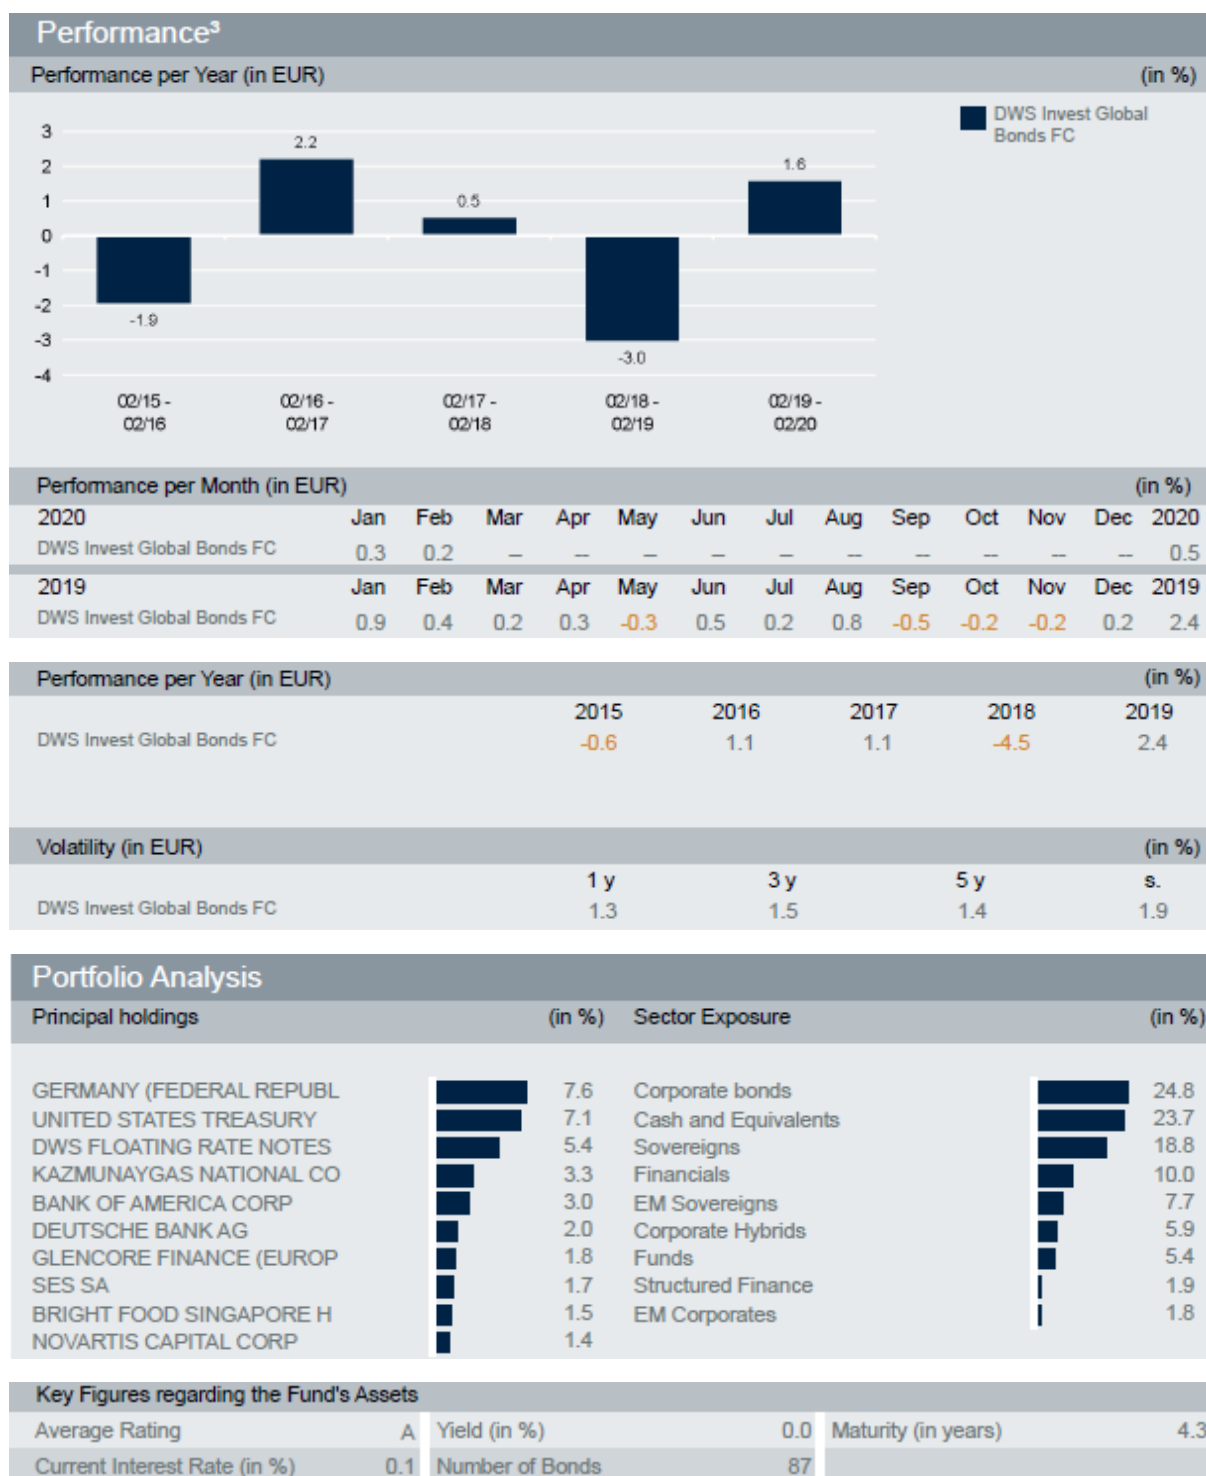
Performance³

Performance per Year (in EUR) (in %)

DWS Invest Global Bonds FC

3
2
1
0
-1
-2
-3
-4

2.2
0.5
1.6
-1.9
-3.0

02/15 - 02/16
02/16 - 02/17
02/17 - 02/18
02/18 - 02/19
02/19 - 02/20

Performance per Month (in EUR) (in %)

| 2020 | Jan | Feb | Mar | Apr | May | Jun | Jul | Aug | Sep | Oct | Nov | Dec | 2020 |
|---|---|---|---|---|---|---|---|---|---|---|---|---|---|
| DWS Invest Global Bonds FC | 0.3 | 0.2 | – | – | – | – | – | – | – | – | – | – | 0.5 |
| 2019 | Jan | Feb | Mar | Apr | May | Jun | Jul | Aug | Sep | Oct | Nov | Dec | 2019 |
| DWS Invest Global Bonds FC | 0.9 | 0.4 | 0.2 | 0.3 | -0.3 | 0.5 | 0.2 | 0.8 | -0.5 | -0.2 | -0.2 | 0.2 | 2.4 |

Performance per Year (in EUR) (in %)

| | 2015 | 2016 | 2017 | 2018 | 2019 |
|---|---|---|---|---|---|
| DWS Invest Global Bonds FC | -0.6 | 1.1 | 1.1 | -4.5 | 2.4 |

Volatility (in EUR) (in %)

| | 1 y | 3 y | 5 y | s. |
|---|---|---|---|---|
| DWS Invest Global Bonds FC | 1.3 | 1.5 | 1.4 | 1.9 |

Portfolio Analysis

Principal holdings (in %)

| | |
|---|---|
| GERMANY (FEDERAL REPUBL | 7.6 |
| UNITED STATES TREASURY | 7.1 |
| DWS FLOATING RATE NOTES | 5.4 |
| KAZMUNAYGAS NATIONAL CO | 3.3 |
| BANK OF AMERICA CORP | 3.0 |
| DEUTSCHE BANK AG | 2.0 |
| GLENCORE FINANCE (EUROP | 1.8 |
| SES SA | 1.7 |
| BRIGHT FOOD SINGAPORE H | 1.5 |
| NOVARTIS CAPITAL CORP | 1.4 |

Sector Exposure (in %)

| | |
|---|---|
| Corporate bonds | 24.8 |
| Cash and Equivalents | 23.7 |
| Sovereigns | 18.8 |
| Financials | 10.0 |
| EM Sovereigns | 7.7 |
| Corporate Hybrids | 5.9 |
| Funds | 5.4 |
| Structured Finance | 1.9 |
| EM Corporates | 1.8 |

Key Figures regarding the Fund's Assets

| | | | | | |
|---|---|---|---|---|---|
| Average Rating | A | Yield (in %) | 0.0 | Maturity (in years) | 4.3 |
| Current Interest Rate (in %) | 0.1 | Number of Bonds | 87 | | |